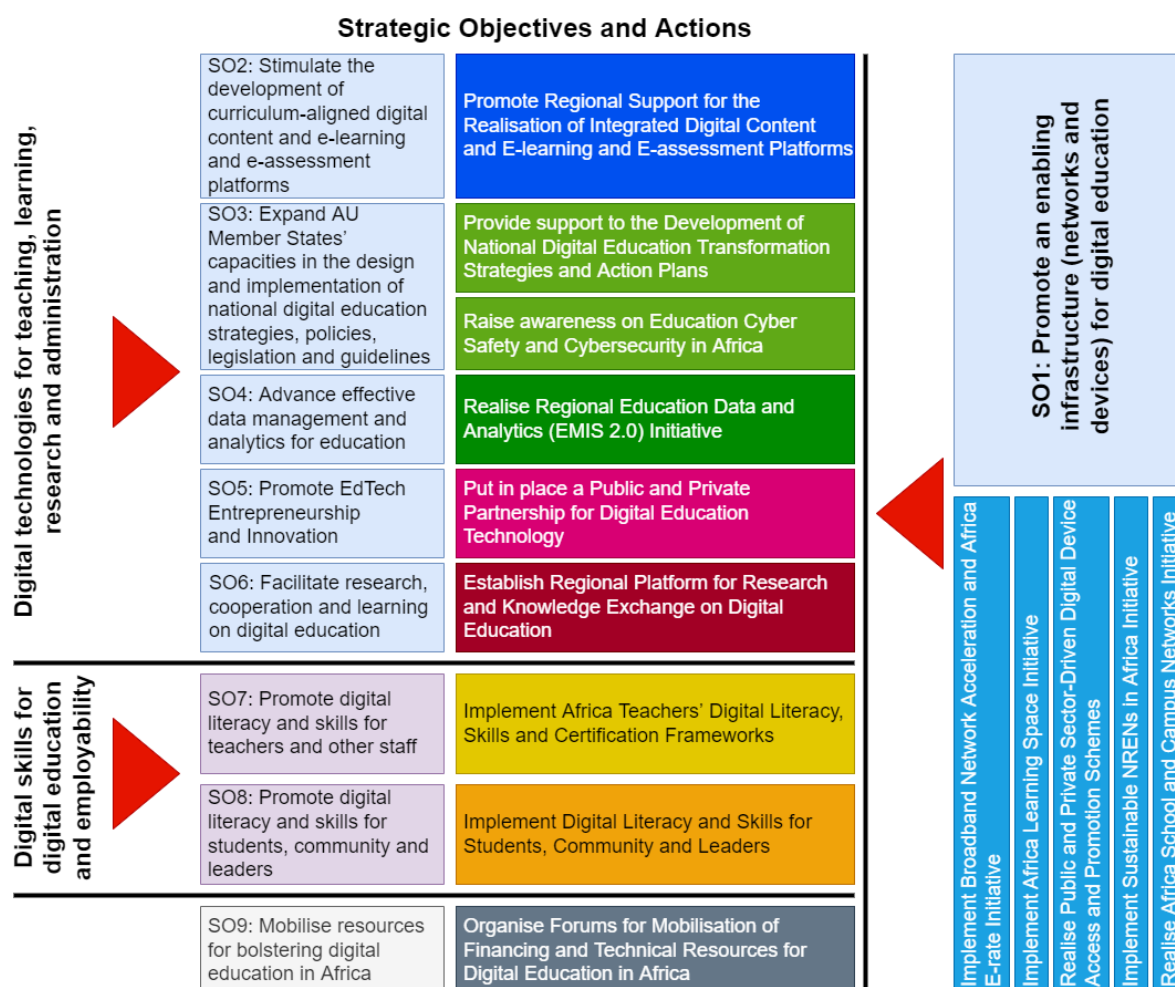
Strategic Objectives and Actions

Digital technologies for teaching, learning, research and administration

SO2: Stimulate the development of curriculum-aligned digital content and e-learning and e-assessment platforms

Promote Regional Support for the Realisation of Integrated Digital Content and E-learning and E-assessment Platforms

SO3: Expand AU Member States' capacities in the design and implementation of national digital education strategies, policies, legislation and guidelines

Provide support to the Development of National Digital Education Transformation Strategies and Action Plans

Raise awareness on Education Cyber Safety and Cybersecurity in Africa

SO4: Advance effective data management and analytics for education

Realise Regional Education Data and Analytics (EMIS 2.0) Initiative

SO5: Promote EdTech Entrepreneurship and Innovation

Put in place a Public and Private Partnership for Digital Education Technology

SO6: Facilitate research, cooperation and learning on digital education

Establish Regional Platform for Research and Knowledge Exchange on Digital Education

Digital skills for digital education and employability

SO7: Promote digital literacy and skills for teachers and other staff

Implement Africa Teachers' Digital Literacy, Skills and Certification Frameworks

SO8: Promote digital literacy and skills for students, community and leaders

Implement Digital Literacy and Skills for Students, Community and Leaders

SO9: Mobilise resources for bolstering digital education in Africa

Organise Forums for Mobilisation of Financing and Technical Resources for Digital Education in Africa

SO1: Promote an enabling infrastructure (networks and devices) for digital education

Implement Broadband Network Acceleration and Africa E-rate Initiative

Implement Africa Learning Space Initiative

Realise Public and Private Sector-Driven Digital Device Access and Promotion Schemes

Implement Sustainable NRENs in Africa Initiative

Realise Africa School and Campus Networks Initiative